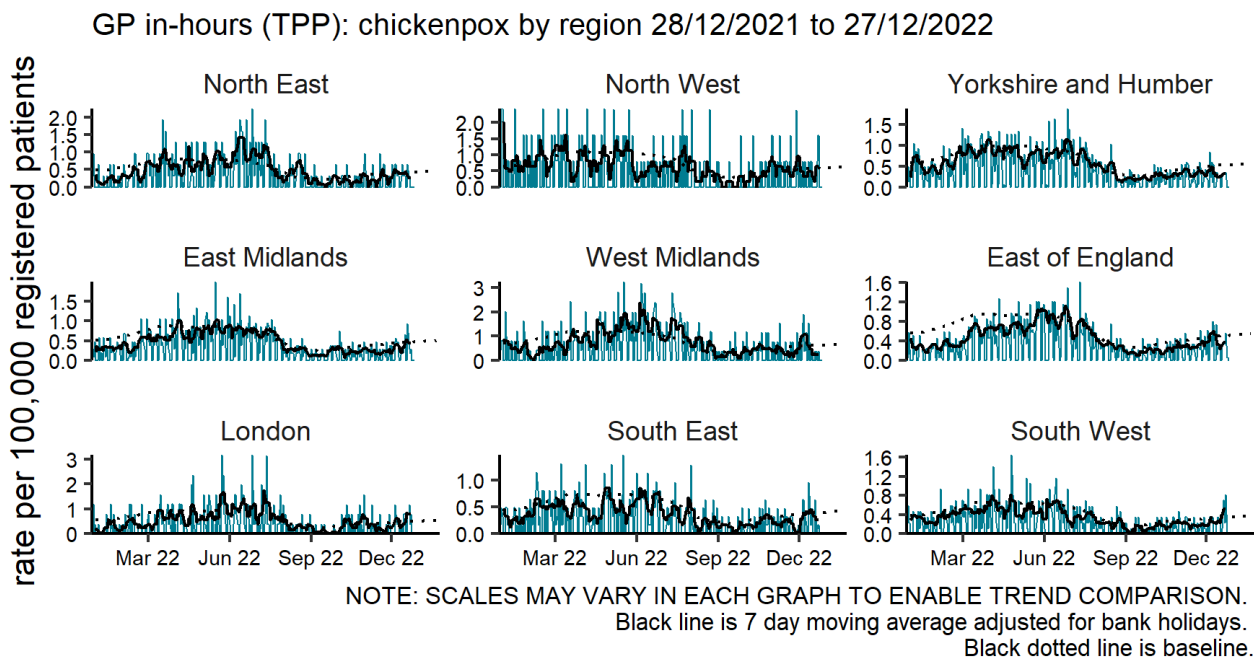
GP in-hours (TPP): chickenpox by region 28/12/2021 to 27/12/2022

rate per 100,000 registered patients

North East
2.0
1.5
1.0
0.5
0.0

North West
2.0
1.5
1.0
0.5
0.0

Yorkshire and Humber
1.5
1.0
0.5
0.0

East Midlands
1.5
1.0
0.5
0.0

West Midlands
3
2
1
0

East of England
1.6
1.2
0.8
0.4
0.0

London
3
2
1
0

Mar 22 Jun 22 Sep 22 Dec 22

South East
1.0
0.5
0.0

Mar 22 Jun 22 Sep 22 Dec 22

South West
1.6
1.2
0.8
0.4
0.0

Mar 22 Jun 22 Sep 22 Dec 22

NOTE: SCALES MAY VARY IN EACH GRAPH TO ENABLE TREND COMPARISON.
Black line is 7 day moving average adjusted for bank holidays.
Black dotted line is baseline.